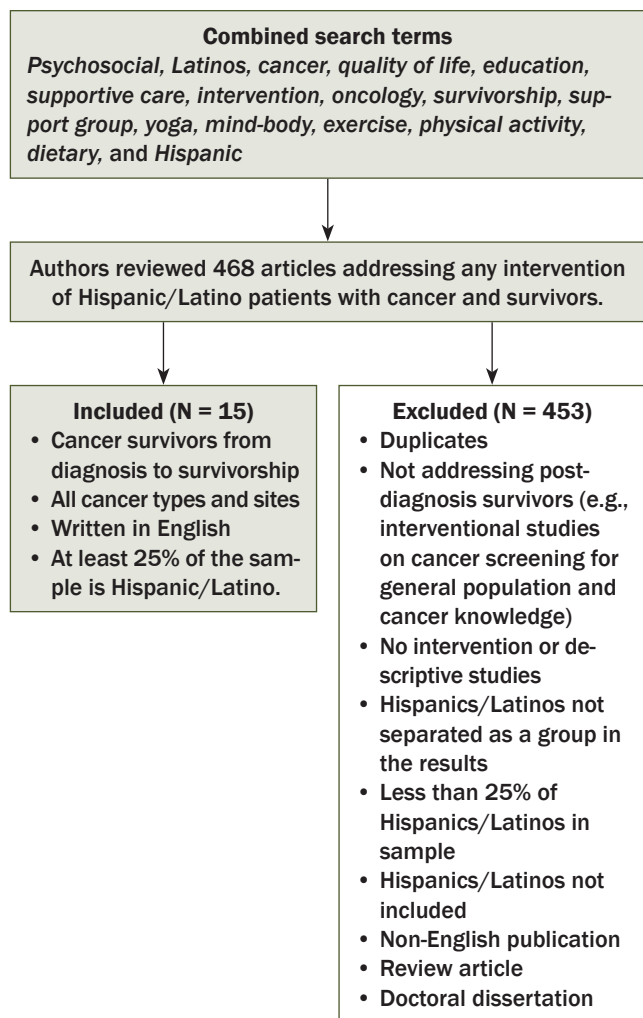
Combined search terms

*Psychosocial, Latinos, cancer, quality of life, education, supportive care, intervention, oncology, survivorship, support group, yoga, mind-body, exercise, physical activity, dietary,* and *Hispanic*

Authors reviewed 468 articles addressing any intervention of Hispanic/Latino patients with cancer and survivors.

Included (N = 15)
• Cancer survivors from diagnosis to survivorship
• All cancer types and sites
• Written in English
• At least 25% of the sample is Hispanic/Latino.

Excluded (N = 453)
• Duplicates
• Not addressing post-diagnosis survivors (e.g., interventional studies on cancer screening for general population and cancer knowledge)
• No intervention or descriptive studies
• Hispanics/Latinos not separated as a group in the results
• Less than 25% of Hispanics/Latinos in sample
• Hispanics/Latinos not included
• Non-English publication
• Review article
• Doctoral dissertation